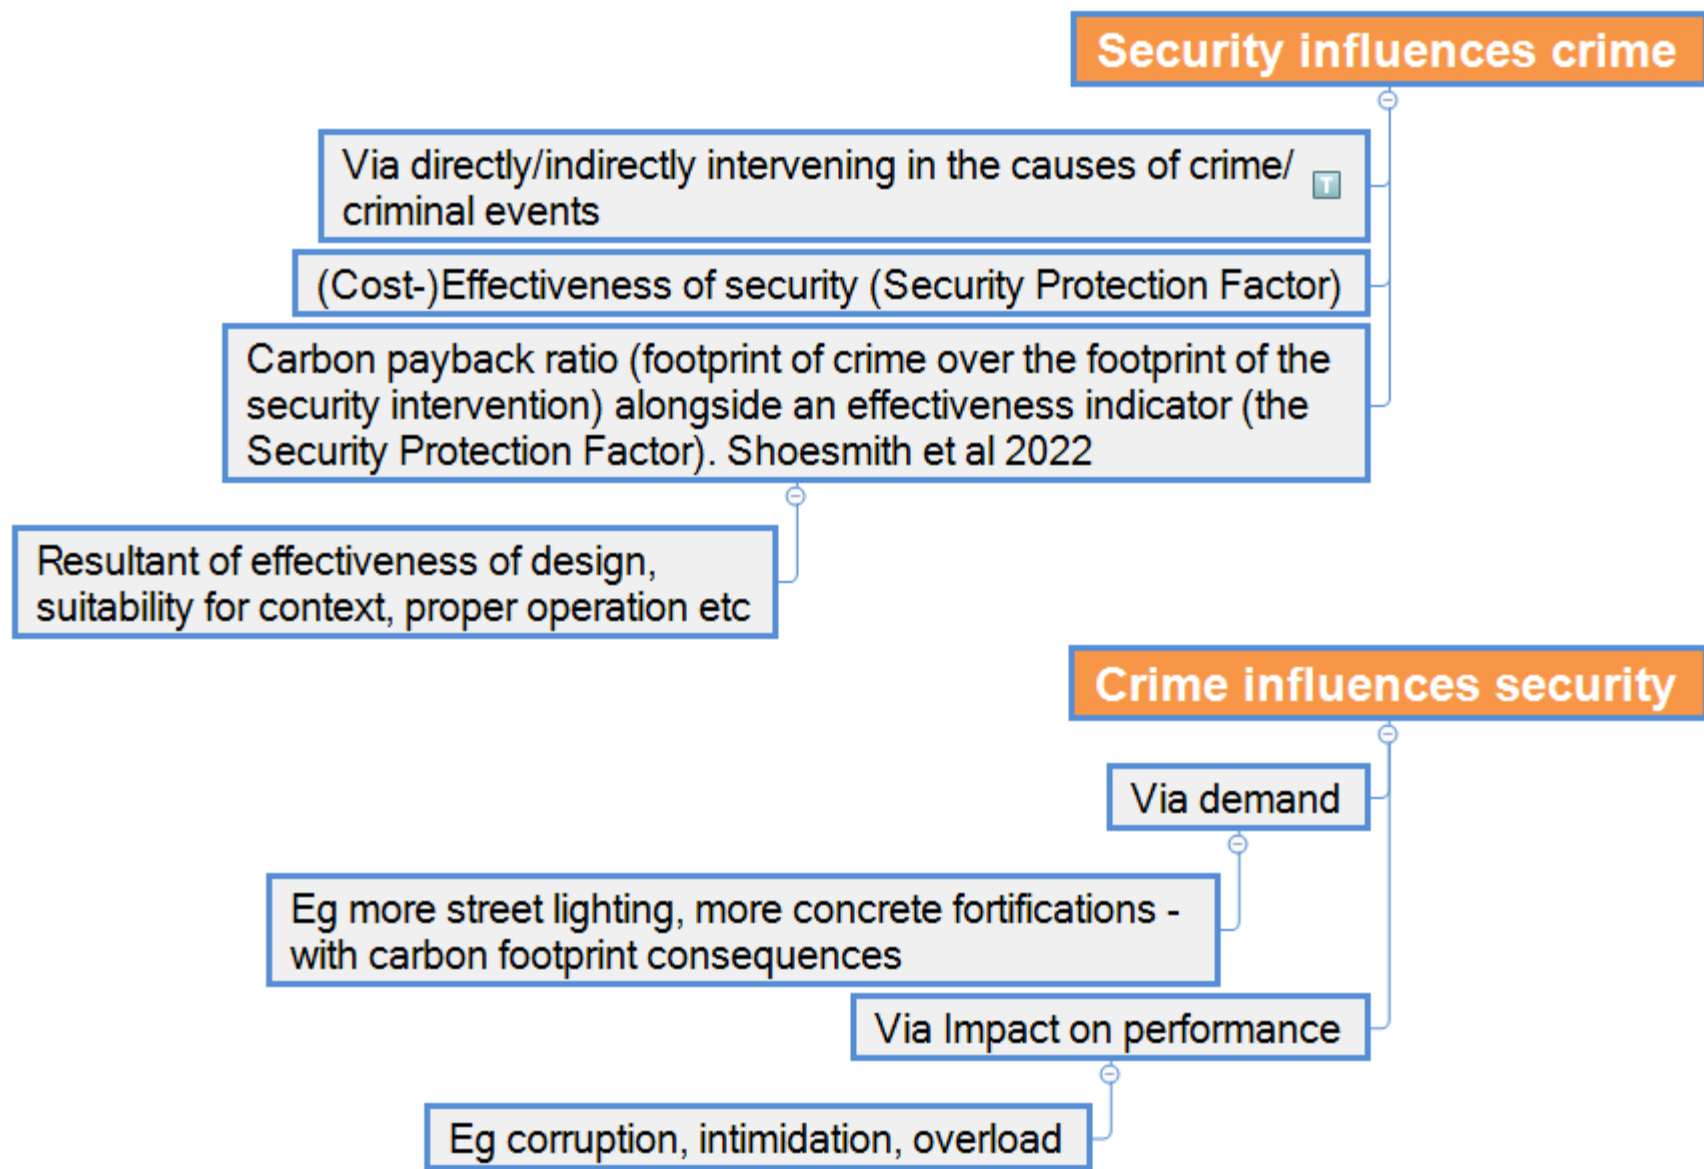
Security influences crime

Via directly/indirectly intervening in the causes of crime/ criminal events

(Cost-)Effectiveness of security (Security Protection Factor)

Carbon payback ratio (footprint of crime over the footprint of the security intervention) alongside an effectiveness indicator (the Security Protection Factor). Shoesmith et al 2022

Resultant of effectiveness of design, suitability for context, proper operation etc

Crime influences security

Via demand

Eg more street lighting, more concrete fortifications - with carbon footprint consequences

Via Impact on performance

Eg corruption, intimidation, overload